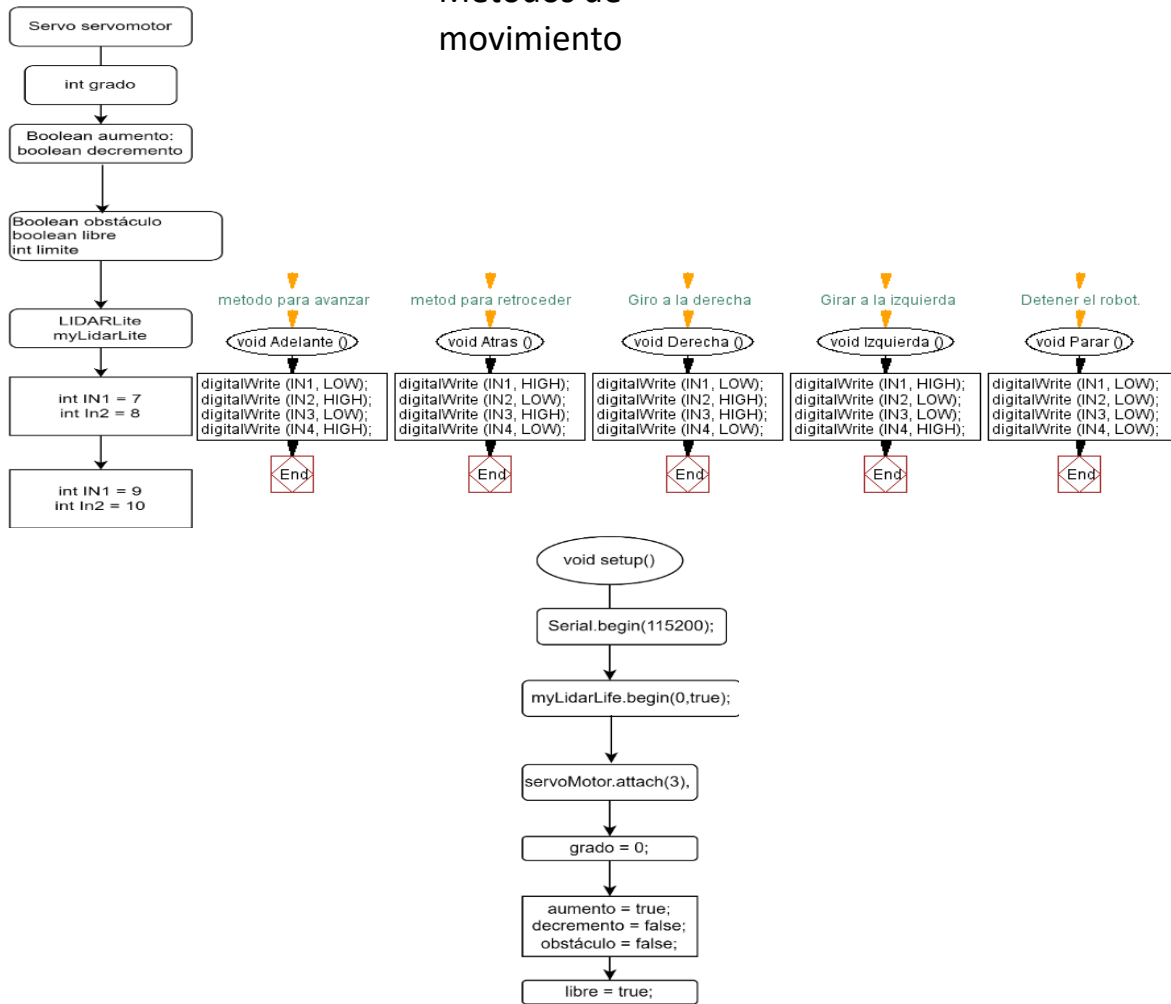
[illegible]
movimiento

Servo servomotor

int grado

Boolean aumento:
boolean decremento

Boolean obstáculo
boolean libre
int limite

LIDARLite
myLidarLite

int IN1 = 7
int In2 = 8

int IN1 = 9
int In2 = 10

metodo para avanzar
void Adelante ()
digitalWrite (IN1, LOW);
digitalWrite (IN2, HIGH);
digitalWrite (IN3, LOW);
digitalWrite (IN4, HIGH);
End

metod para retroceder
void Atras ()
digitalWrite (IN1, HIGH);
digitalWrite (IN2, LOW);
digitalWrite (IN3, HIGH);
digitalWrite (IN4, LOW);
End

Giro a la derecha
void Derecha ()
digitalWrite (IN1, LOW);
digitalWrite (IN2, HIGH);
digitalWrite (IN3, HIGH);
digitalWrite (IN4, LOW);
End

Girar a la izquierda
void Izquierda ()
digitalWrite (IN1, HIGH);
digitalWrite (IN2, LOW);
digitalWrite (IN3, LOW);
digitalWrite (IN4, HIGH);
End

Detener el robot.
void Parar ()
digitalWrite (IN1, LOW);
digitalWrite (IN2, LOW);
digitalWrite (IN3, LOW);
digitalWrite (IN4, LOW);
End

void setup()

Serial.begin(115200);

myLidarLife.begin(0,true);

servoMotor.attach(3),

grado = 0;

aumento = true;
decremento = false;
obstáculo = false;

libre = true;